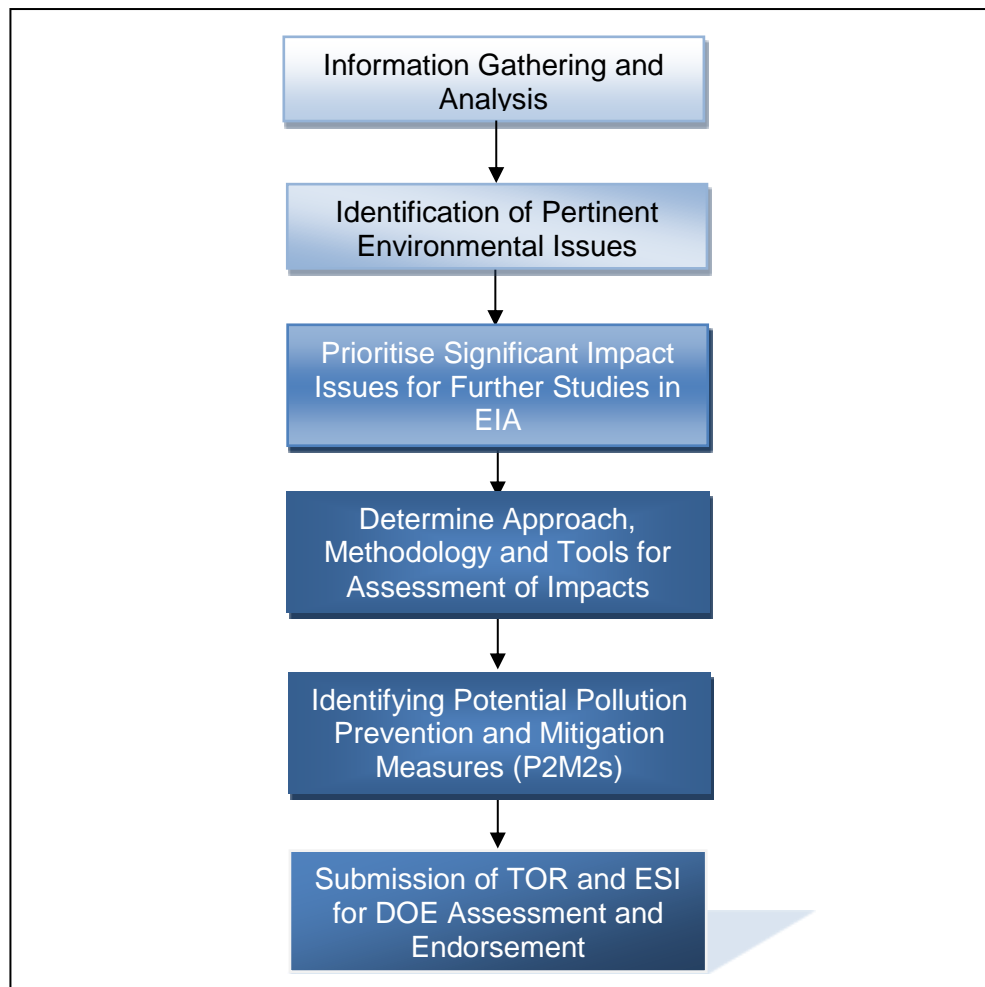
Information Gathering and Analysis

Identification of Pertinent Environmental Issues

Prioritise Significant Impact Issues for Further Studies in EIA

Determine Approach, Methodology and Tools for Assessment of Impacts

Identifying Potential Pollution Prevention and Mitigation Measures (P2M2s)

Submission of TOR and ESI for DOE Assessment and Endorsement